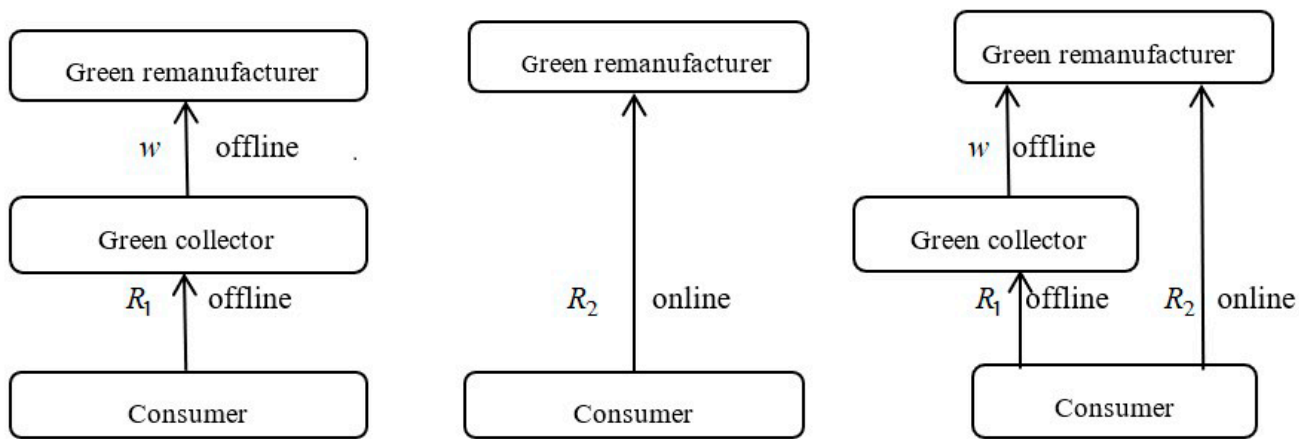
Green remanufacturer

$w$ offline

Green collector

$R_1$ offline

Consumer

Green remanufacturer

$R_2$ online

Consumer

Green remanufacturer

$w$ offline

Green collector

$R_1$ offline

$R_2$ online

Consumer